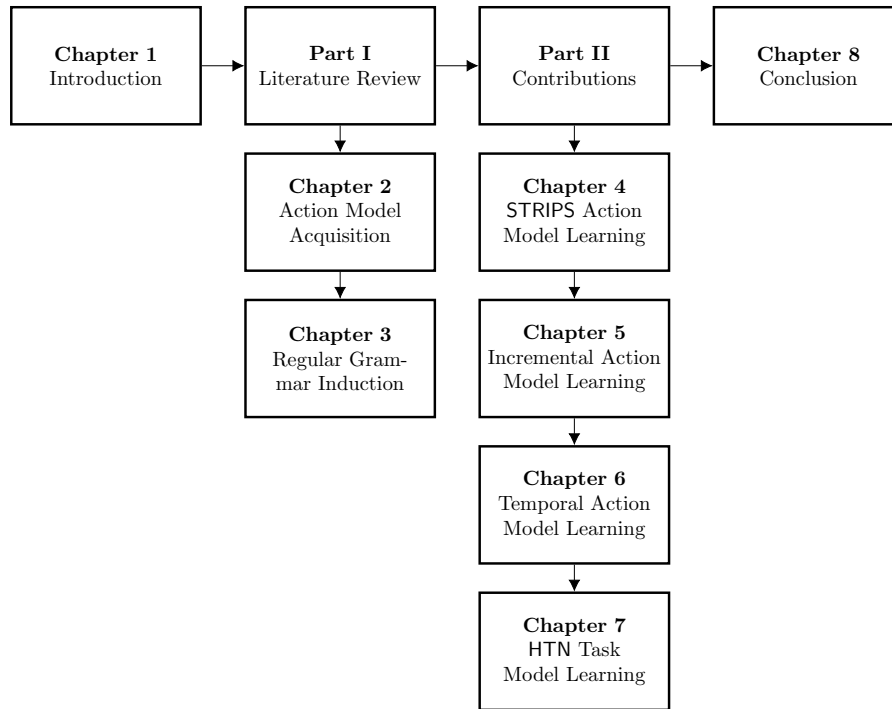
Chapter 1
Introduction

Part I
Literature Review

Part II
Contributions

Chapter 8
Conclusion

Chapter 2
Action Model Acquisition

Chapter 3
Regular Grammar Induction

Chapter 4
STRIPS Action Model Learning

Chapter 5
Incremental Action Model Learning

Chapter 6
Temporal Action Model Learning

Chapter 7
HTN Task Model Learning